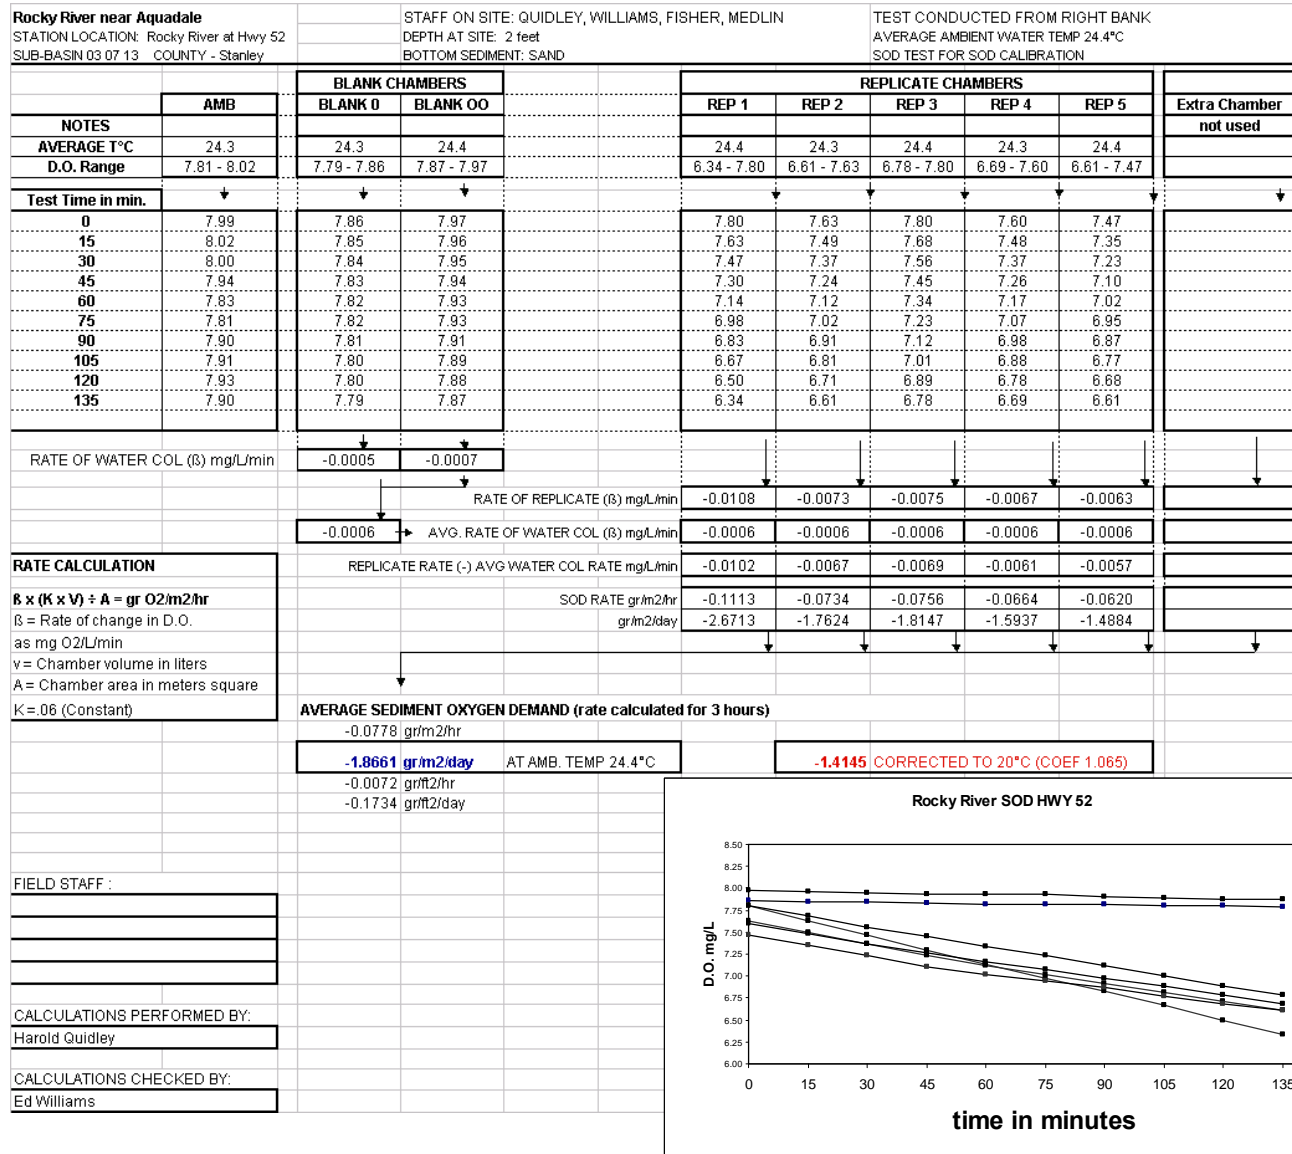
Rocky River near Aquadale
STATION LOCATION: Rocky River at Hwy 52
SUB-BASIN 03 07 13 COUNTY - Stanley

STAFF ON SITE: QUIDLEY, WILLIAMS, FISHER, MEDLIN
DEPTH AT SITE: 2 feet
BOTTOM SEDIMENT: SAND

TEST CONDUCTED FROM RIGHT BANK
AVERAGE AMBIENT WATER TEMP 24.4°C
SOD TEST FOR SOD CALIBRATION

| | AMB | BLANK 0 | BLANK OO | REP 1 | REP 2 | REP 3 | REP 4 | REP 5 | Extra Chamber |
|---|---|---|---|---|---|---|---|---|---|
| NOTES | | | | | | | | | not used |
| AVERAGE T°C | 24.3 | 24.3 | 24.4 | 24.4 | 24.3 | 24.4 | 24.3 | 24.4 | |
| D.O. Range | 7.81 - 8.02 | 7.79 - 7.86 | 7.87 - 7.97 | 6.34 - 7.80 | 6.61 - 7.63 | 6.78 - 7.80 | 6.69 - 7.60 | 6.61 - 7.47 | |
| Test Time in min. | | | | | | | | | |
| 0 | 7.99 | 7.86 | 7.97 | 7.80 | 7.63 | 7.80 | 7.60 | 7.47 | |
| 15 | 8.02 | 7.85 | 7.96 | 7.63 | 7.49 | 7.68 | 7.48 | 7.35 | |
| 30 | 8.00 | 7.84 | 7.95 | 7.47 | 7.37 | 7.56 | 7.37 | 7.23 | |
| 45 | 7.94 | 7.83 | 7.94 | 7.30 | 7.24 | 7.45 | 7.26 | 7.10 | |
| 60 | 7.83 | 7.82 | 7.93 | 7.14 | 7.12 | 7.34 | 7.17 | 7.02 | |
| 75 | 7.81 | 7.82 | 7.93 | 6.98 | 7.02 | 7.23 | 7.07 | 6.95 | |
| 90 | 7.90 | 7.81 | 7.91 | 6.83 | 6.91 | 7.12 | 6.98 | 6.87 | |
| 105 | 7.91 | 7.80 | 7.89 | 6.67 | 6.81 | 7.01 | 6.88 | 6.77 | |
| 120 | 7.93 | 7.80 | 7.88 | 6.50 | 6.71 | 6.89 | 6.78 | 6.68 | |
| 135 | 7.90 | 7.79 | 7.87 | 6.34 | 6.61 | 6.78 | 6.69 | 6.61 | |

BLANK CHAMBERS
REPLICATE CHAMBERS

RATE OF WATER COL (ß) mg/L/min -0.0005 -0.0007

RATE OF REPLICATE (ß) mg/L/min -0.0108 -0.0073 -0.0075 -0.0067 -0.0063

-0.0006 AVG. RATE OF WATER COL (ß) mg/L/min -0.0006 -0.0006 -0.0006 -0.0006 -0.0006

RATE CALCULATION
REPLICATE RATE (-) AVG WATER COL RATE mg/L/min -0.0102 -0.0067 -0.0069 -0.0061 -0.0057

ß x (K x V) ÷ A = gr O2/m2/hr
ß = Rate of change in D.O.
as mg O2/L/min
v = Chamber volume in liters
A = Chamber area in meters square
K = .06 (Constant)

SOD RATE gr/m2/hr -0.1113 -0.0734 -0.0756 -0.0664 -0.0620
gr/m2/day -2.6713 -1.7624 -1.8147 -1.5937 -1.4884

AVERAGE SEDIMENT OXYGEN DEMAND (rate calculated for 3 hours)
-0.0778 gr/m2/hr
-1.8661 gr/m2/day AT AMB. TEMP 24.4°C
-1.4145 CORRECTED TO 20°C (COEF 1.065)
-0.0072 gr/ft2/hr
-0.1734 gr/ft2/day

FIELD STAFF :

CALCULATIONS PERFORMED BY:
Harold Quidley

CALCULATIONS CHECKED BY:
Ed Williams

Rocky River SOD HWY 52
D.O. mg/L
8.50 8.25 8.00 7.75 7.50 7.25 7.00 6.75 6.50 6.25 6.00
0 15 30 45 60 75 90 105 120 135
time in minutes